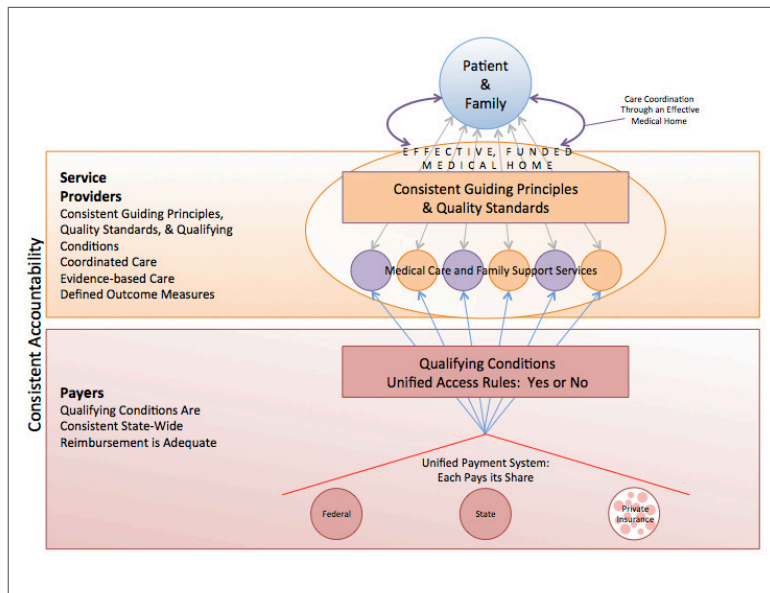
Patient & Family

Care Coordination Through an Effective Medical Home

EFFECTIVE, FUNDED MEDICAL HOME

Service Providers
Consistent Guiding Principles, Quality Standards, & Qualifying Conditions
Coordinated Care
Evidence-based Care
Defined Outcome Measures

Consistent Guiding Principles & Quality Standards

Medical Care and Family Support Services

Consistent Accountability

Qualifying Conditions
Unified Access Rules: Yes or No

Payers
Qualifying Conditions Are Consistent State-Wide
Reimbursement is Adequate

Unified Payment System: Each Pays its Share

Federal

State

Private Insurance